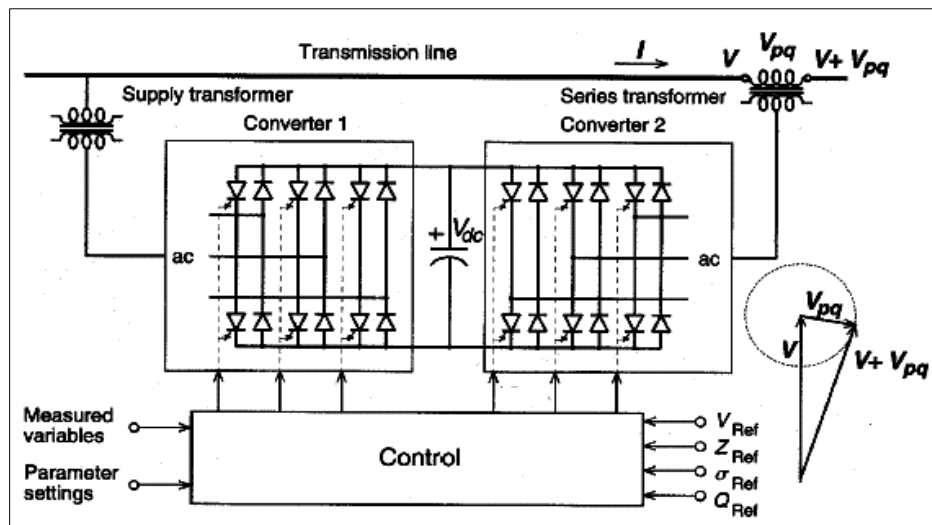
Transmission line

$I$

$V$

$V_{pq}$

$V+V_{pq}$

Supply transformer

Series transformer

Converter 1

Converter 2

ac

$+$ $V_{dc}$

ac

$V_{pq}$

$V$

$V+V_{pq}$

Measured variables

Parameter settings

Control

$V_{Ref}$

$Z_{Ref}$

$\sigma_{Ref}$

$Q_{Ref}$